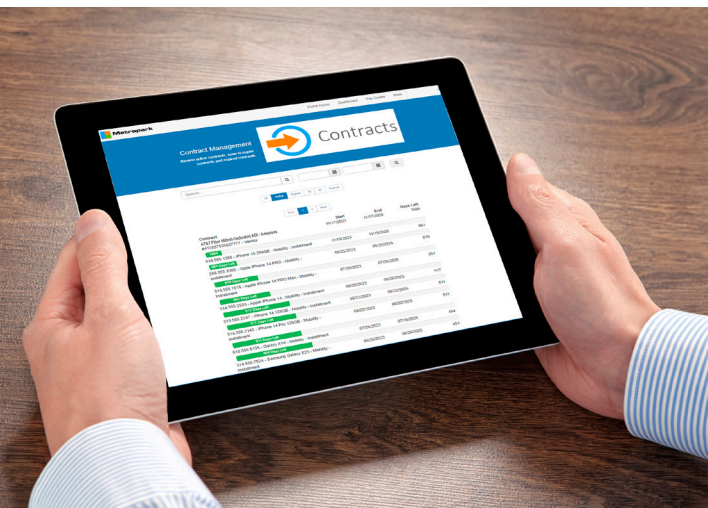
Portal Home Dashboard File Center Help

Metropark

Contract Management

Review active contracts, soon to expire contracts and expired contracts

Contracts

Search

Contract | Start | End | Days Left
AT&T Fiber Wired Dedicated IDI - Amplex | 05/17/2023 | 11/17/2026 | 961
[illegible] - Vendor

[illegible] - iPhone 15 256GB - Mobility - Installment | 11/15/2023 | 11/15/2026 | 979

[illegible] - Apple iPhone 14 PRO - Mobility - Installment | 05/22/2023 | 06/22/2025 | 551

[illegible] - Apple iPhone 14 PRO Max - Mobility - Installment | 07/25/2023 | 07/25/2025 | 557

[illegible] - Apple iPhone 14 - Mobility - Installment | 05/25/2023 | 05/25/2025 | 511

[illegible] - iPhone 14 128GB - Mobility - Installment | 05/11/2023 | 05/11/2025 | 515

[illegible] - iPhone 14 Pro 128GB - Mobility - Installment | 05/22/2023 | 05/22/2025 | 554

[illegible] - Galaxy A14 - Mobility - Installment | 07/24/2023 | 07/24/2025 | 554

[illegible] - Samsung Galaxy S23 - Mobility - Installment | 06/26/2023 | 06/26/2025 | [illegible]